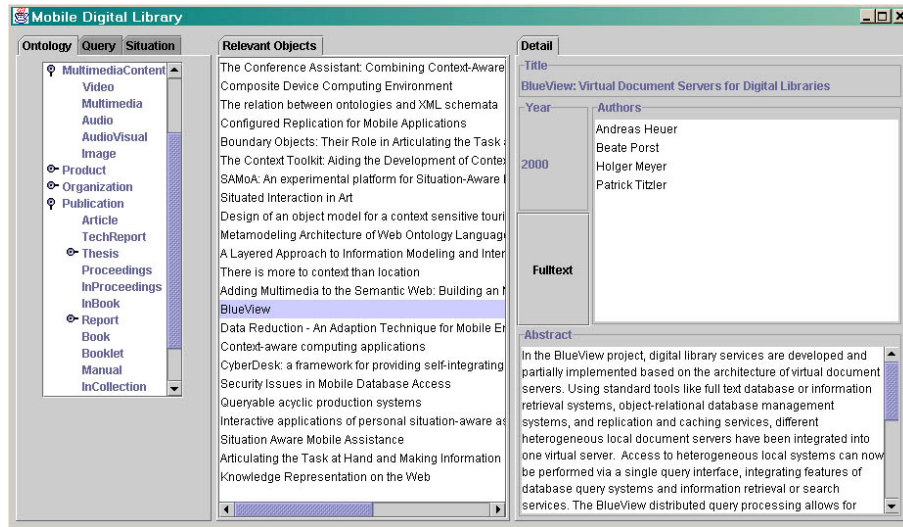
Mobile Digital Library

Ontology Query Situation

MultimediaContent
Video
Multimedia
Audio
AudioVisual
Image
Product
Organization
Publication
Article
TechReport
Thesis
Proceedings
InProceedings
InBook
Report
Book
Booklet
Manual
InCollection

Relevant Objects

The Conference Assistant: Combining Context-Aware
Composite Device Computing Environment
The relation between ontologies and XML schemata
Configured Replication for Mobile Applications
Boundary Objects: Their Role in Articulating the Task
The Context Toolkit: Aiding the Development of Contex
SAMoA: An experimental platform for Situation-Aware
Situated Interaction in Art
Design of an object model for a context sensitive touri
Metamodeling Architecture of Web Ontology Languag
A Layered Approach to Information Modeling and Inter
There is more to context than location
Adding Multimedia to the Semantic Web: Building an
BlueView
Data Reduction - An Adaption Technique for Mobile E
Context-aware computing applications
CyberDesk: a framework for providing self-integrating
Security Issues in Mobile Database Access
Queryable acyclic production systems
Interactive applications of personal situation-aware as
Situation Aware Mobile Assistance
Articulating the Task at Hand and Making Information
Knowledge Representation on the Web

Detail

Title
BlueView: Virtual Document Servers for Digital Libraries

Year
2000

Authors
Andreas Heuer
Beate Porst
Holger Meyer
Patrick Titzler

Fulltext

Abstract
In the BlueView project, digital library services are developed and partially implemented based on the architecture of virtual document servers. Using standard tools like full text database or information retrieval systems, object-relational database management systems, and replication and caching services, different heterogeneous local document servers have been integrated into one virtual server. Access to heterogeneous local systems can now be performed via a single query interface, integrating features of database query systems and information retrieval or search services. The BlueView distributed query processing allows for